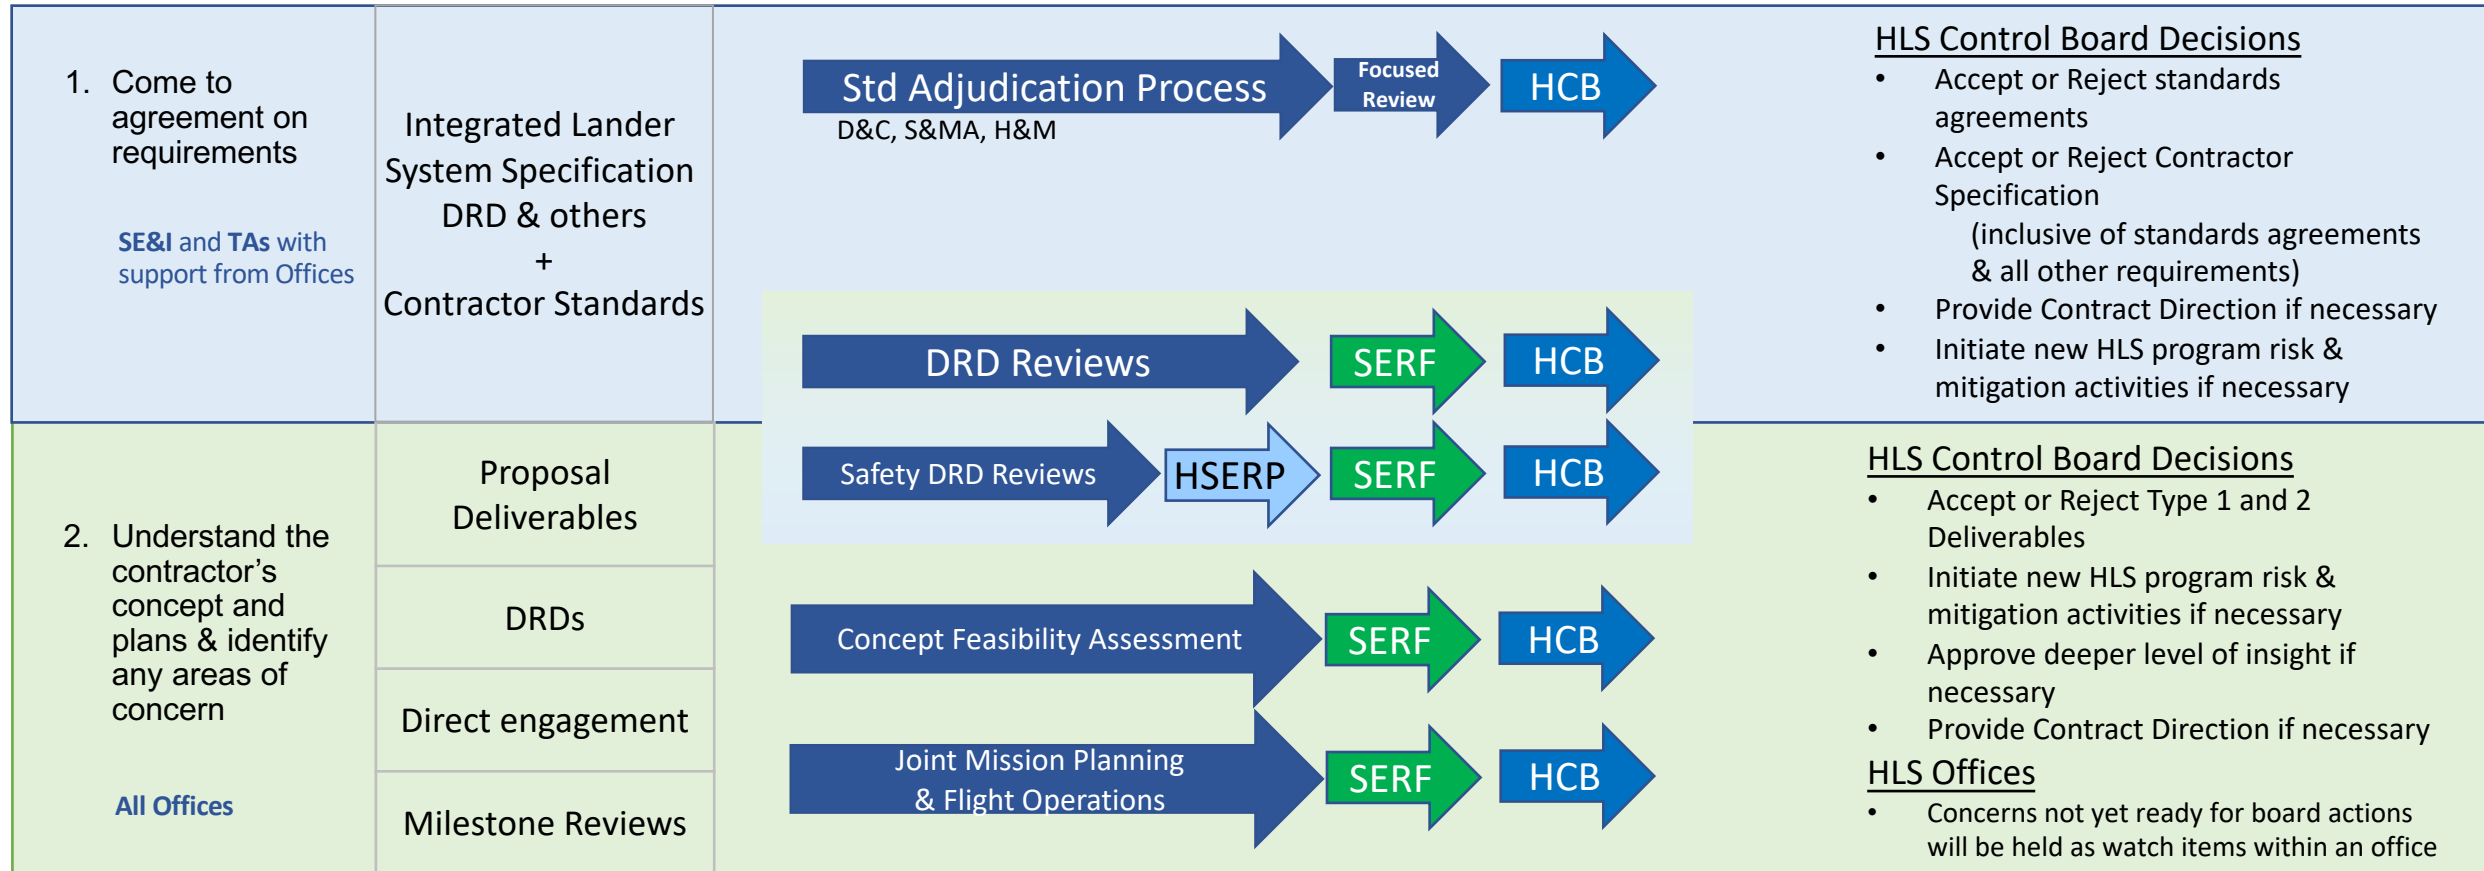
1. Come to agreement on requirements

SE&I and TAs with support from Offices

Integrated Lander System Specification DRD & others + Contractor Standards

Std Adjudication Process

D&C, S&MA, H&M

Focused Review

HCB

HLS Control Board Decisions

- Accept or Reject standards agreements
- Accept or Reject Contractor Specification (inclusive of standards agreements & all other requirements)
- Provide Contract Direction if necessary
- Initiate new HLS program risk & mitigation activities if necessary

DRD Reviews

SERF

HCB

Safety DRD Reviews

HSERP

SERF

HCB

2. Understand the contractor's concept and plans & identify any areas of concern

All Offices

Proposal Deliverables

DRDs

Direct engagement

Milestone Reviews

Concept Feasibility Assessment

SERF

HCB

Joint Mission Planning & Flight Operations

SERF

HCB

HLS Control Board Decisions

- Accept or Reject Type 1 and 2 Deliverables
- Initiate new HLS program risk & mitigation activities if necessary
- Approve deeper level of insight if necessary
- Provide Contract Direction if necessary

HLS Offices

- Concerns not yet ready for board actions will be held as watch items within an office